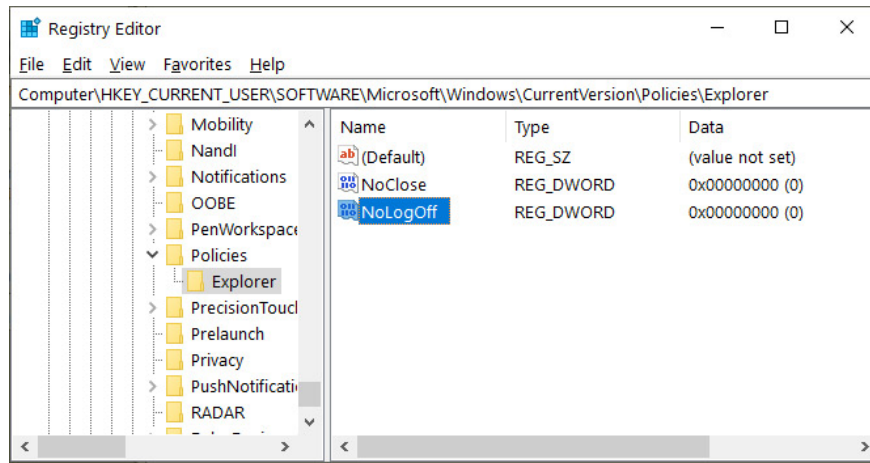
Registry Editor

File Edit View Favorites Help

Computer\HKEY_CURRENT_USER\SOFTWARE\Microsoft\Windows\CurrentVersion\Policies\Explorer

Mobility
NandI
Notifications
OOBE
PenWorkspace
Policies
Explorer
PrecisionToucl
Prelaunch
Privacy
PushNotificati
RADAR

| Name | Type | Data |
|---|---|---|
| (Default) | REG_SZ | (value not set) |
| NoClose | REG_DWORD | 0x00000000 (0) |
| NoLogOff | REG_DWORD | 0x00000000 (0) |